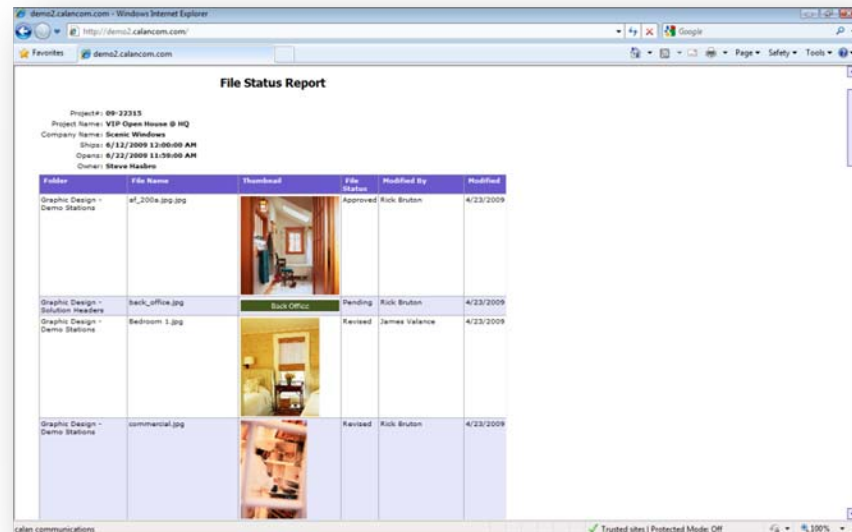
demo2.calancom.com - Windows Internet Explorer

http://demo2.calancom.com/

Google

Favorites | demo2.calancom.com

Page ▾ Safety ▾ Tools ▾

File Status Report

Project#: 09-22315
Project Name: VIP Open House @ HQ
Company Name: Scenic Windows
Ships: 6/12/2009 12:00:00 AM
Opens: 6/22/2009 11:59:00 AM
Owner: Steve Hasbro

| Folder | File Name | Thumbnail | File Status | Modified By | Modified |
|---|---|---|---|---|---|
| Graphic Design - Demo Stations | af_200a.jpg.jpg | | Approved | Rick Bruton | 4/23/2009 |
| Graphic Design - Solution Headers | back_office.jpg | Back Office | Pending | Rick Bruton | 4/23/2009 |
| Graphic Design - Demo Stations | Bedroom 1.jpg | | Revised | James Valance | 4/23/2009 |
| Graphic Design - Demo Stations | commercial.jpg | | Revised | Rick Bruton | 4/23/2009 |

calan communications

Trusted sites | Protected Mode: Off

100%